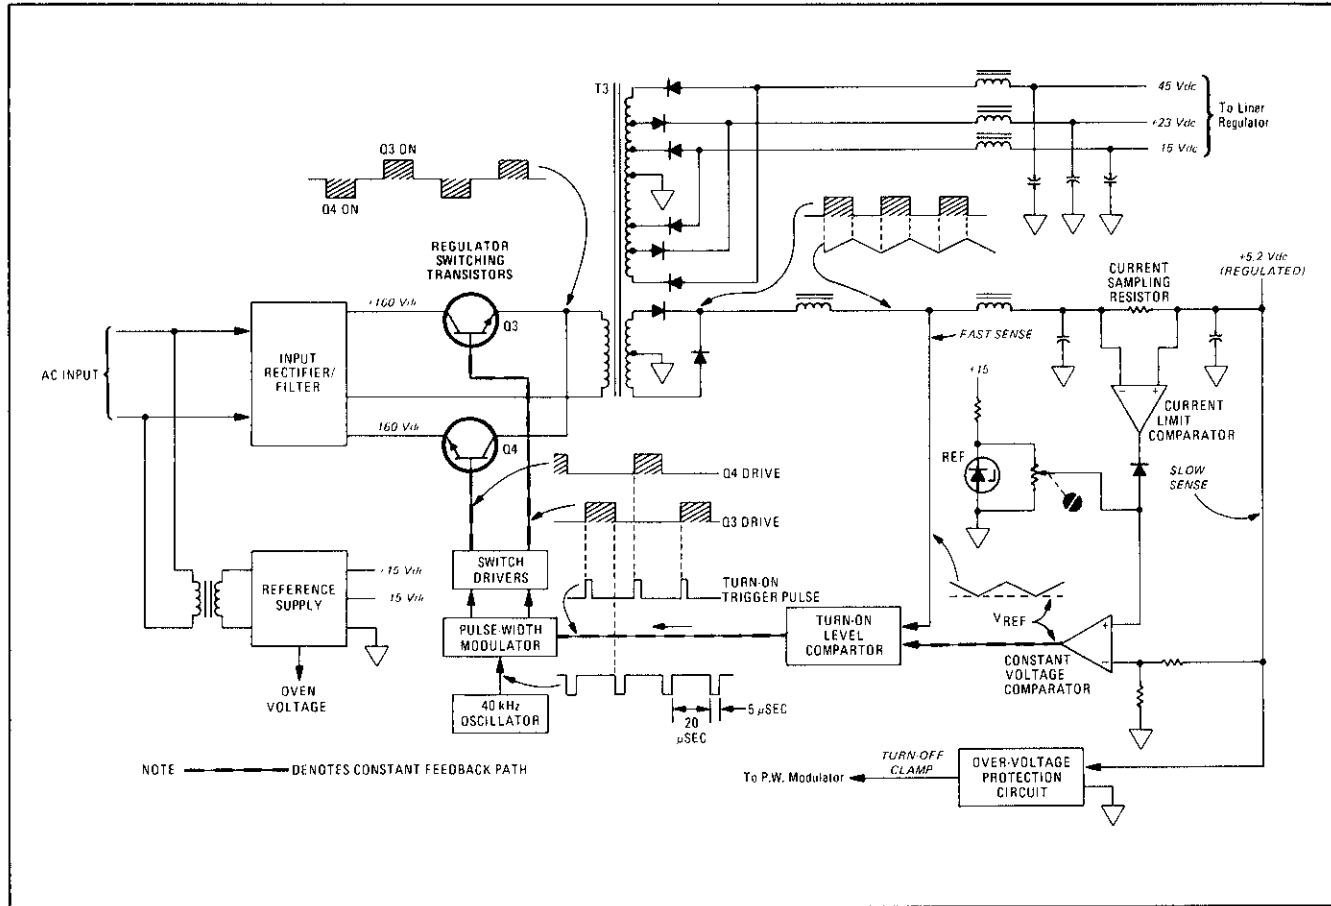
T3

45 Vdc

+23 Vdc

15 Vdc

To Liner Regulator

Q3 ON

Q4 ON

REGULATOR SWITCHING TRANSISTORS

CURRENT SAMPLING RESISTOR

+5.2 Vdc (REGULATED)

+160 Vdc

Q3

FAST SENSE

AC INPUT

INPUT RECTIFIER/ FILTER

+15

CURRENT LIMIT COMPARATOR

160 Vdc

Q4

REF

SLOW SENSE

Q4 DRIVE

Q3 DRIVE

SWITCH DRIVERS

TURN-ON TRIGGER PULSE

REFERENCE SUPPLY

+15 Vdc

15 Vdc

PULSE-WIDTH MODULATOR

TURN-ON LEVEL COMPARTOR

$V_{REF}$

CONSTANT VOLTAGE COMPARATOR

OVEN VOLTAGE

40 kHz OSCILLATOR

20 μSEC

5 μSEC

NOTE DENOTES CONSTANT FEEDBACK PATH

TURN-OFF CLAMP

To P.W. Modulator

OVER-VOLTAGE PROTECTION CIRCUIT